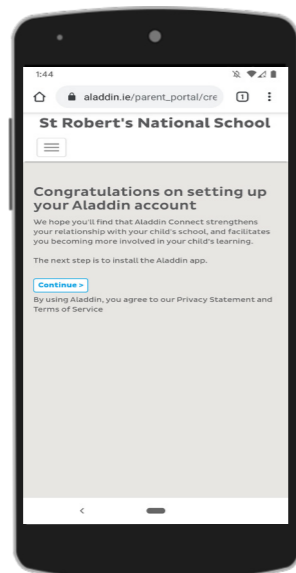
1:44

aladdin.ie/parent_portal/cre

1

St Robert's National School

Congratulations on setting up your Aladdin account

We hope you'll find that Aladdin Connect strengthens your relationship with your child's school, and facilitates you becoming more involved in your child's learning.

The next step is to install the Aladdin app.

Continue >

By using Aladdin, you agree to our Privacy Statement and Terms of Service